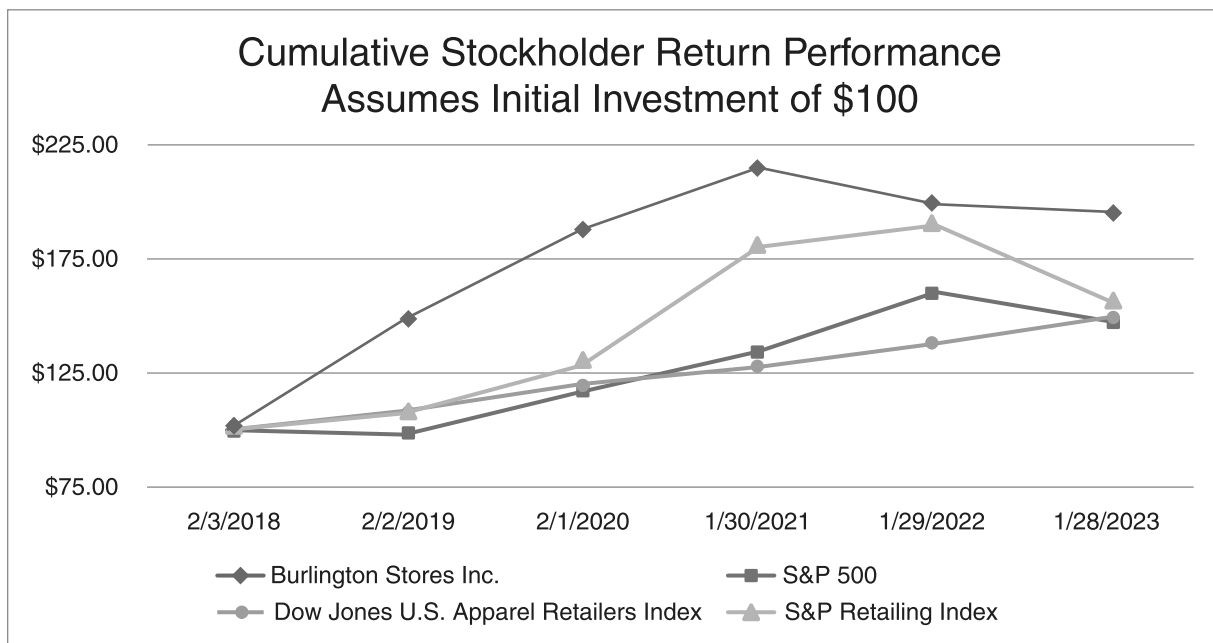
Cumulative Stockholder Return Performance
Assumes Initial Investment of $100

$225.00
$175.00
$125.00
$75.00

2/3/2018
2/2/2019
2/1/2020
1/30/2021
1/29/2022
1/28/2023

Burlington Stores Inc.
S&P 500
Dow Jones U.S. Apparel Retailers Index
S&P Retailing Index